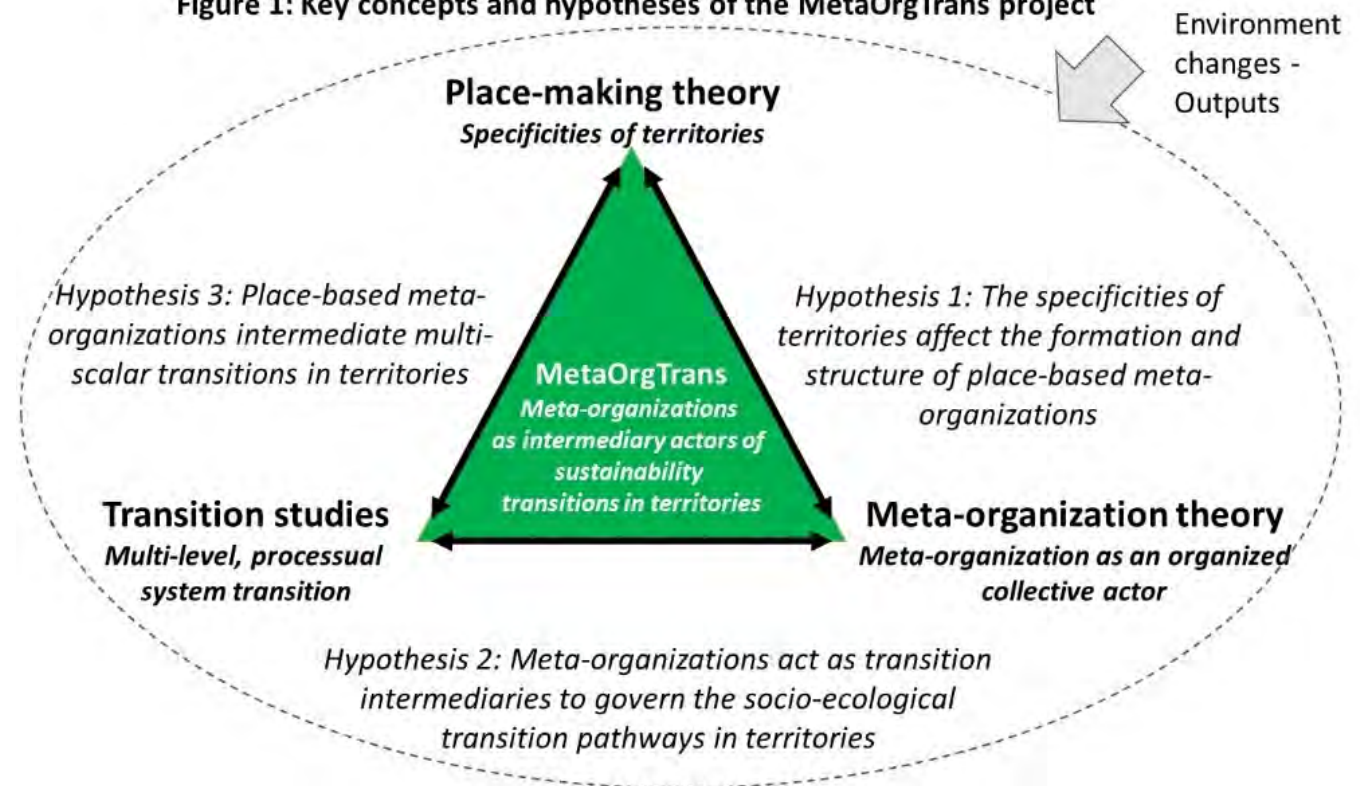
Figure 1: Key concepts and hypotheses of the MetaOrgTrans project

Environment changes - Outputs

Place-making theory
Specificities of territories

Hypothesis 3: Place-based meta-organizations intermediate multi-scalar transitions in territories

Hypothesis 1: The specificities of territories affect the formation and structure of place-based meta-organizations

MetaOrgTrans
Meta-organizations as intermediary actors of sustainability transitions in territories

Transition studies
Multi-level, processual system transition

Meta-organization theory
Meta-organization as an organized collective actor

Hypothesis 2: Meta-organizations act as transition intermediaries to govern the socio-ecological transition pathways in territories